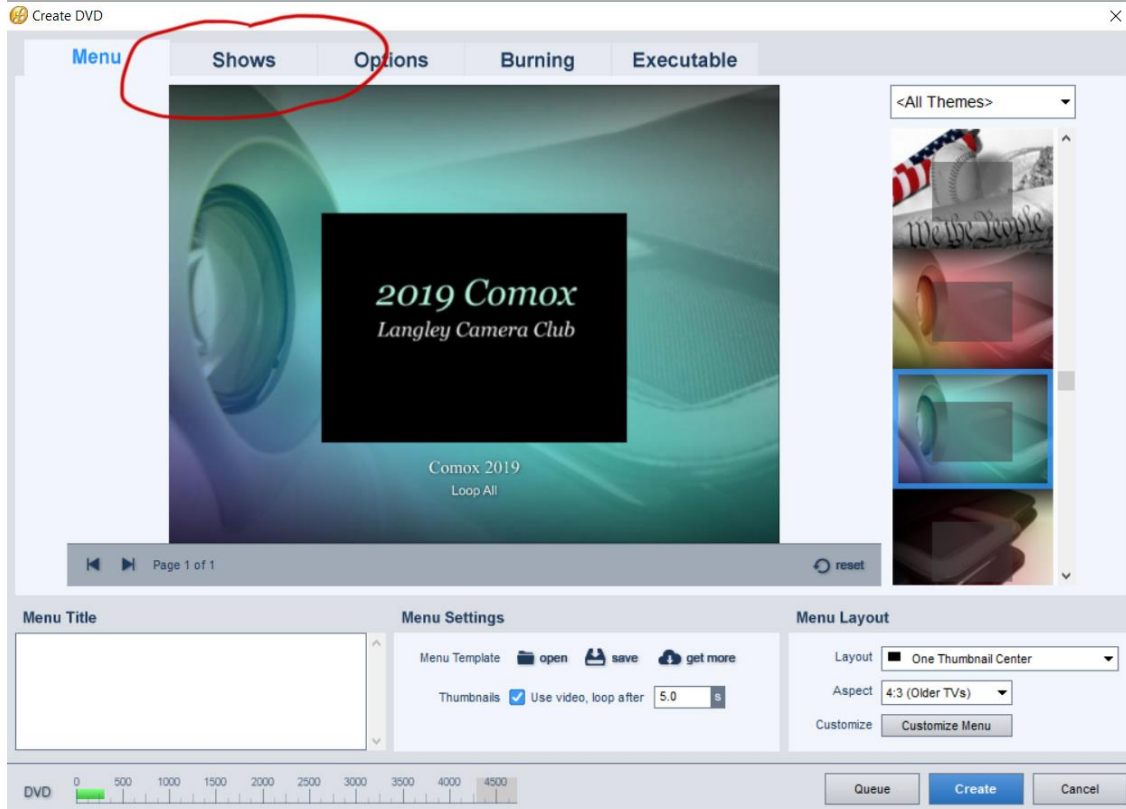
Create DVD

Menu | Shows | Options | Burning | Executable

<All Themes>

2019 Comox
Langley Camera Club

Comox 2019
Loop All

Page 1 of 1

reset

We the People

Menu Title

Menu Settings

Menu Template open save get more

Thumbnails Use video, loop after 5.0 s

Menu Layout

Layout One Thumbnail Center

Aspect 4:3 (Older TVs)

Customize Customize Menu

DVD 0 500 1000 1500 2000 2500 3000 3500 4000 4500

Queue Create Cancel